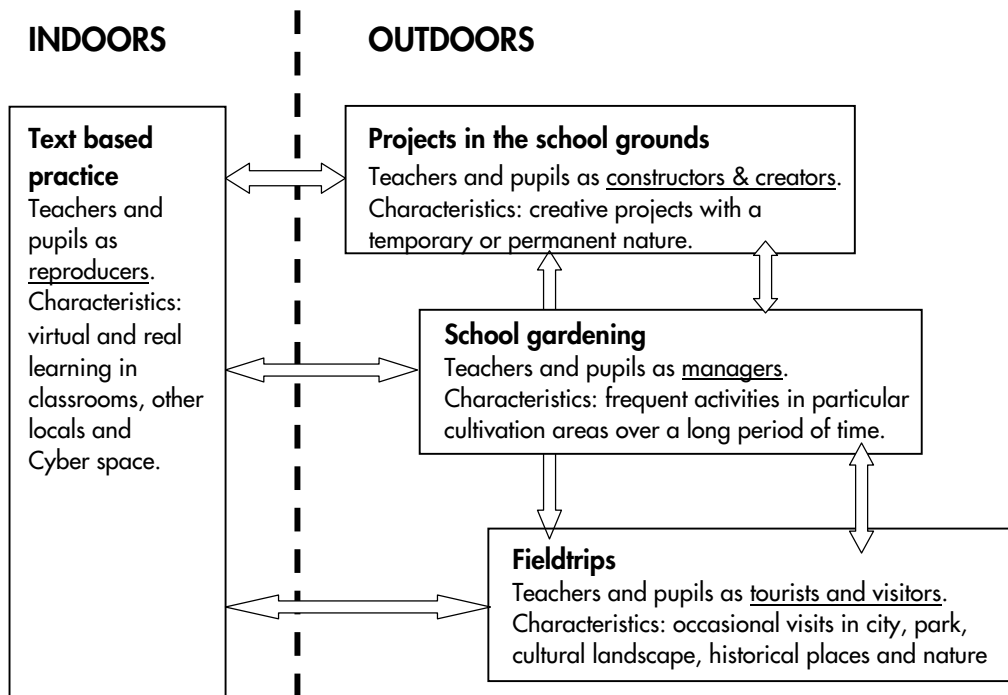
INDOORS

OUTDOORS

Text based practice
Teachers and pupils as reproducers.
Characteristics: virtual and real learning in classrooms, other locals and Cyber space.

Projects in the school grounds
Teachers and pupils as constructors & creators.
Characteristics: creative projects with a temporary or permanent nature.

School gardening
Teachers and pupils as managers.
Characteristics: frequent activities in particular cultivation areas over a long period of time.

Fieldtrips
Teachers and pupils as tourists and visitors.
Characteristics: occasional visits in city, park, cultural landscape, historical places and nature